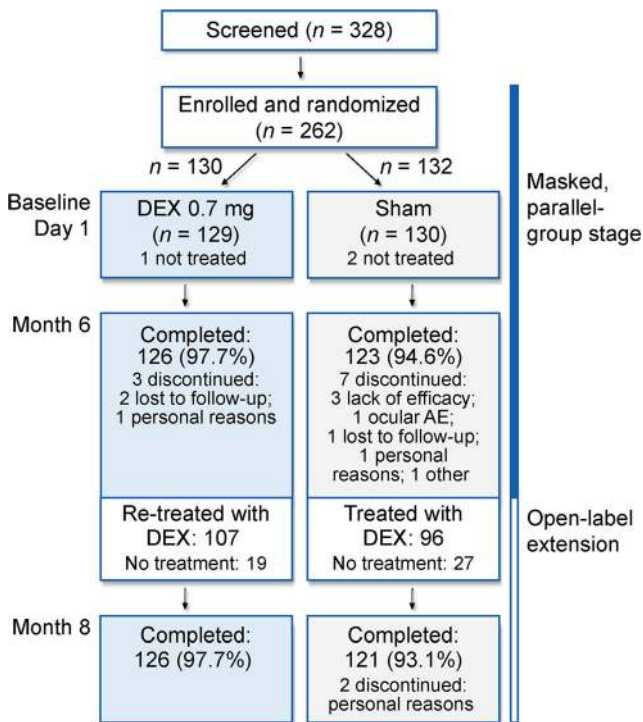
Screened ($n$ = 328)

Enrolled and randomized ($n$ = 262)

$n$ = 130

$n$ = 132

Baseline Day 1

DEX 0.7 mg ($n$ = 129) 1 not treated

Sham ($n$ = 130) 2 not treated

Masked, parallel-group stage

Month 6

Completed: 126 (97.7%) 3 discontinued: 2 lost to follow-up; 1 personal reasons

Completed: 123 (94.6%) 7 discontinued: 3 lack of efficacy; 1 ocular AE; 1 lost to follow-up; 1 personal reasons; 1 other

Re-treated with DEX: 107 No treatment: 19

Treated with DEX: 96 No treatment: 27

Open-label extension

Month 8

Completed: 126 (97.7%)

Completed: 121 (93.1%) 2 discontinued: personal reasons